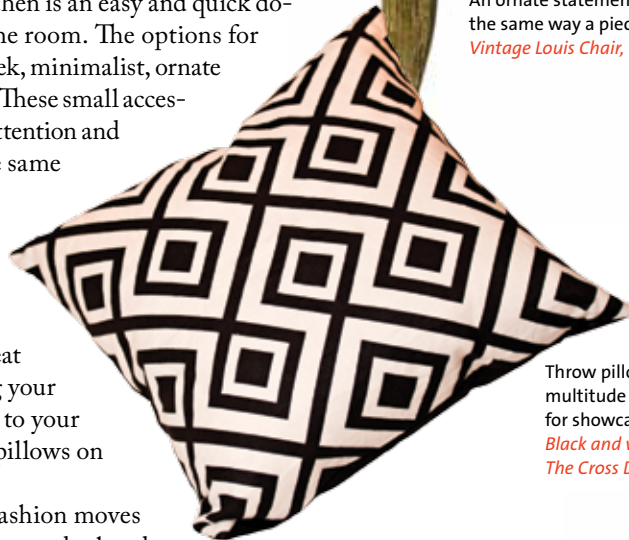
hen is an easy and quick do- he room. The options for ek, minimalist, ornate These small acces- ttention and same

eat your to your pillows on

ashion moves

An ornate statemen the same way a piec Vintage Louis Chair,

Throw pillo multitude for showca Black and w The Cross D